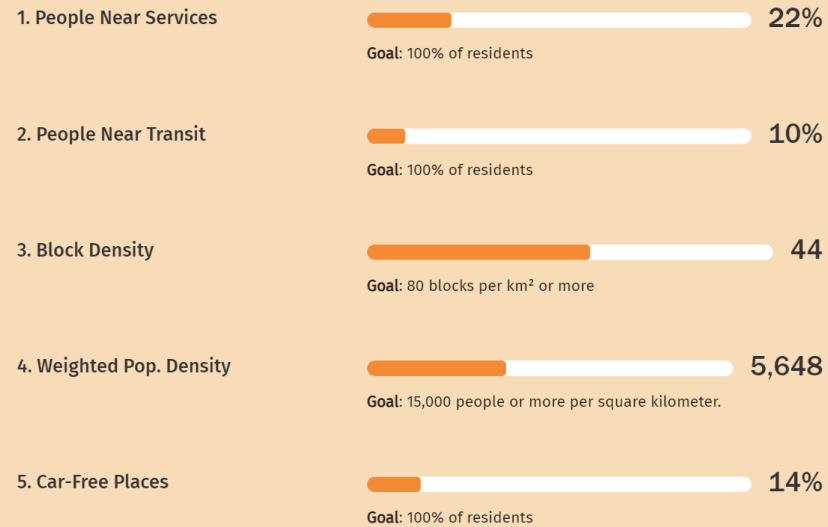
1. People Near Services

22%

Goal: 100% of residents

2. People Near Transit

10%

Goal: 100% of residents

3. Block Density

44

Goal: 80 blocks per km² or more

4. Weighted Pop. Density

5,648

Goal: 15,000 people or more per square kilometer.

5. Car-Free Places

14%

Goal: 100% of residents